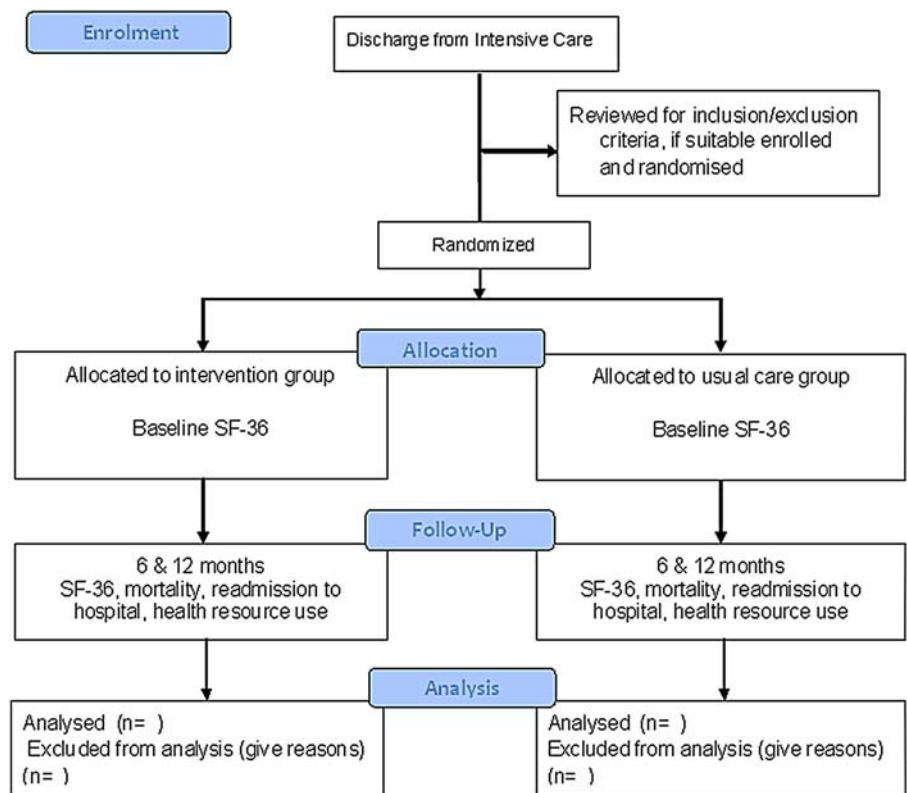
Enrolment

Discharge from Intensive Care

Reviewed for inclusion/exclusion criteria, if suitable enrolled and randomised

Randomized

Allocation

Allocated to intervention group

Baseline SF-36

Allocated to usual care group

Baseline SF-36

Follow-Up

6 & 12 months
SF-36, mortality, readmission to hospital, health resource use

6 & 12 months
SF-36, mortality, readmission to hospital, health resource use

Analysis

Analysed (n= )
Excluded from analysis (give reasons)
(n= )

Analysed (n= )
Excluded from analysis (give reasons)
(n= )